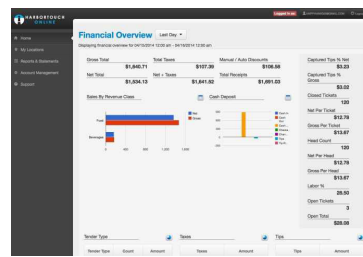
HARBORTOUCH ONLINE

Logged in as

Home
My Locations
Reports & Statements
Account Management
Support

Financial Overview Last Day

Displaying financial overview for 04/15/2014 12:00 am to 04/16/2014 12:00 am

| Gross Total | Total Taxes | Manual / Auto Discounts |
|---|---|---|
| $1,640.71 | $107.39 | $106.58 |
| Net Total | Net + Taxes | Total Receipts |
| $1,534.13 | $1,641.52 | $1,691.03 |

Sales By Revenue Class

Food
Beverages

0 400 800 1,200 1,600

Net
Gross

Cash Deposit

Captured Tips % Net
$3.23
Captured Tips % Gross
$3.02
Closed Tickets
120
Net Per Ticket
$12.79
Gross Per Ticket
$13.67
Head Count
120
Net Per Head
$12.79
Gross Per Head
$13.67
Labor %
26.50
Open Tickets
3
Open Total
$28.08

Tender Type
Tender Type Count Amount

Taxes
Taxes Amount

Tips
Tips Amount